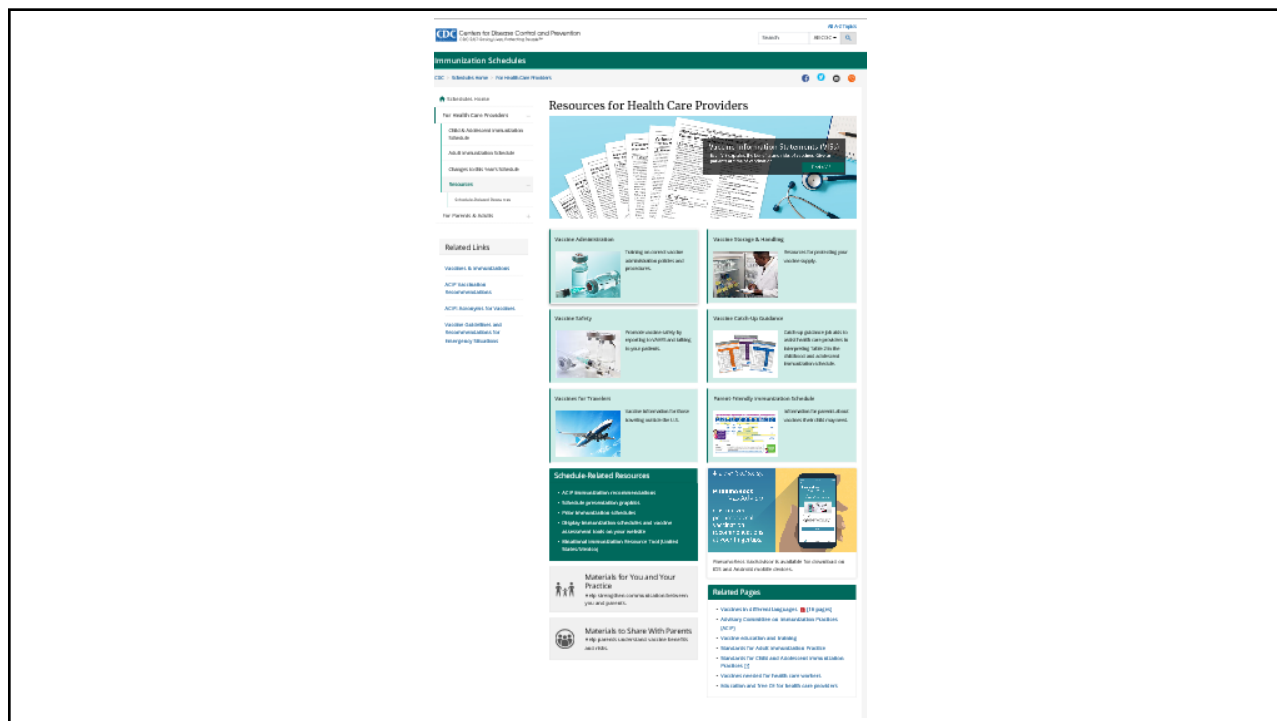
All A-Z Topics

CDC Centers for Disease Control and Prevention
CDC 24/7: Saving Lives, Protecting People™

Search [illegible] All CDC

Immunization Schedules

CDC > Schedules Home > For Health Care Providers

Schedules Home
For Health Care Providers
Child & Adolescent Immunization Schedule
Adult Immunization Schedule
Changes to this Year's Schedule
Resources
Schedule-Related Resources
For Parents & Adults

Related Links
Vaccines & Immunizations
ACIP Vaccination Recommendations
ACIP Abbreviations for Vaccines
Vaccine Guidelines and Recommendations for Emergency Situations

Resources for Health Care Providers

Vaccine Information Statements (VIS)
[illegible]
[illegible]

Vaccine Administration
Training on correct vaccine administration policies and procedures.

Vaccine Storage & Handling
Resources for protecting your vaccine supply.

Vaccine Safety
Promote vaccine safety by reporting to VAERS and talking to your patients.

Vaccine Catch-Up Guidance
Catch-up guidance job aids to assist health care providers in interpreting Table 2 in the childhood and adolescent immunization schedule.

Vaccines for Travelers
Vaccine information for those traveling outside the U.S.

Parent-Friendly Immunization Schedule
Information for parents about vaccines their child may need.

Schedule-Related Resources
• ACIP immunization recommendations
• Schedule presentation graphics
• Prior immunization schedules
• Display immunization schedules and vaccine assessment tools on your website
• Binational Immunization Resource Tool (United States/Mexico)

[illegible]

Pneumococcal Vaccine Advisor is available for download on iOS and Android mobile devices.

Materials for You and Your Practice
Help strengthen communication between you and parents.

Materials to Share With Parents
Help parents understand vaccine benefits and risks.

Related Pages
• Vaccines in different languages [14 pages]
• Advisory Committee on Immunization Practices (ACIP)
• Vaccine education and training
• Standards for Adult Immunization Practice
• Standards for Child and Adolescent Immunization Practices
• Vaccines needed for health care workers
• Education and free CE for health care providers